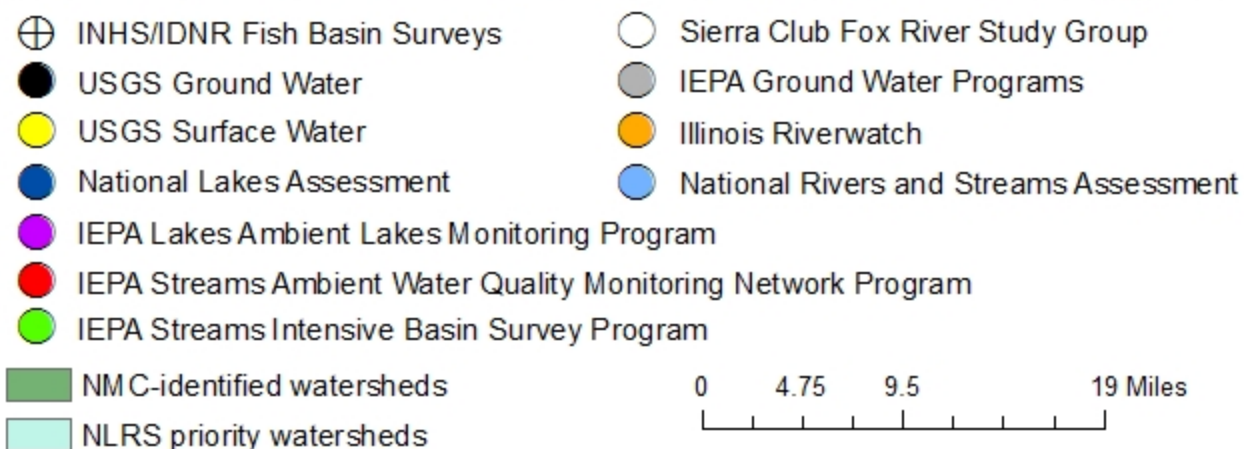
INHS/IDNR Fish Basin Surveys
Sierra Club Fox River Study Group
USGS Ground Water
IEPA Ground Water Programs
USGS Surface Water
Illinois Riverwatch
National Lakes Assessment
National Rivers and Streams Assessment
IEPA Lakes Ambient Lakes Monitoring Program
IEPA Streams Ambient Water Quality Monitoring Network Program
IEPA Streams Intensive Basin Survey Program
NMC-identified watersheds
NLRS priority watersheds

0 4.75 9.5 19 Miles